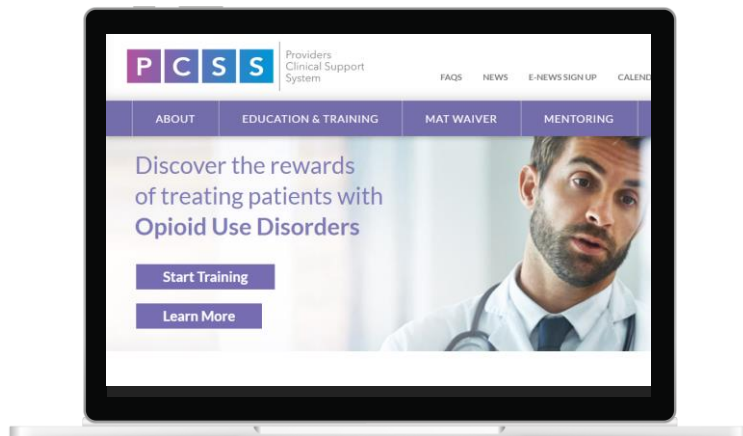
P C S S Providers Clinical Support System

FAQS NEWS E-NEWS SIGN UP CALEND

ABOUT EDUCATION & TRAINING MAT WAIVER MENTORING

Discover the rewards of treating patients with Opioid Use Disorders

Start Training

Learn More